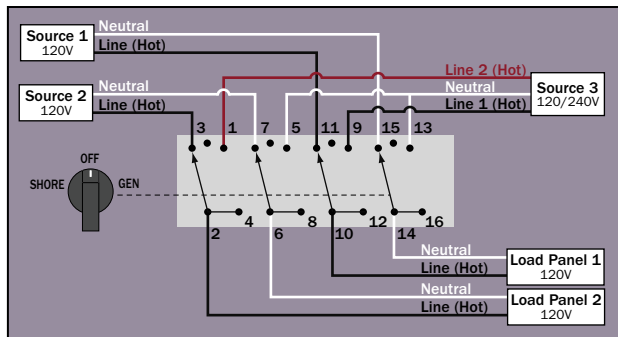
Source 1
120V

Neutral

Line (Hot)

Source 2
120V

Neutral

Line (Hot)

Line 2 (Hot)

Neutral

Line 1 (Hot)

Source 3
120/240V

3 1 7 5 11 9 15 13

OFF
SHORE GEN

4 8 12 16

2 6 10 14

Neutral

Line (Hot)

Load Panel 1
120V

Neutral

Line (Hot)

Load Panel 2
120V